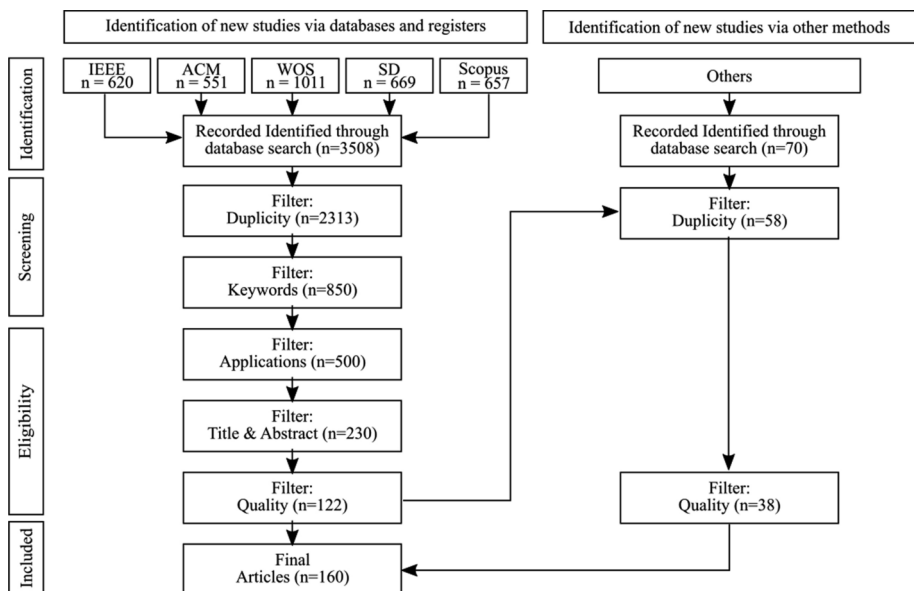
Identification of new studies via databases and registers

Identification of new studies via other methods

Identification

IEEE n = 620

ACM n = 551

WOS n = 1011

SD n = 669

Scopus n = 657

Recorded Identified through database search (n=3508)

Others

Recorded Identified through database search (n=70)

Screening

Filter: Duplicity (n=2313)

Filter: Duplicity (n=58)

Filter: Keywords (n=850)

Eligibility

Filter: Applications (n=500)

Filter: Title & Abstract (n=230)

Filter: Quality (n=122)

Filter: Quality (n=38)

Included

Final Articles (n=160)